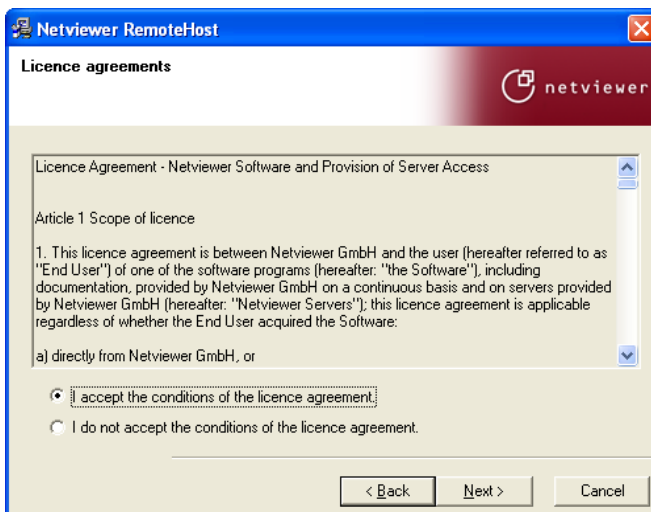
Netviewer RemoteHost

Licence agreements

netviewer

Licence Agreement - Netviewer Software and Provision of Server Access

Article 1 Scope of licence

1. This licence agreement is between Netviewer GmbH and the user (hereafter referred to as "End User") of one of the software programs (hereafter: "the Software"), including documentation, provided by Netviewer GmbH on a continuous basis and on servers provided by Netviewer GmbH (hereafter: "Netviewer Servers"); this licence agreement is applicable regardless of whether the End User acquired the Software:

a) directly from Netviewer GmbH, or

I accept the conditions of the licence agreement.

I do not accept the conditions of the licence agreement.

< Back

Next >

Cancel